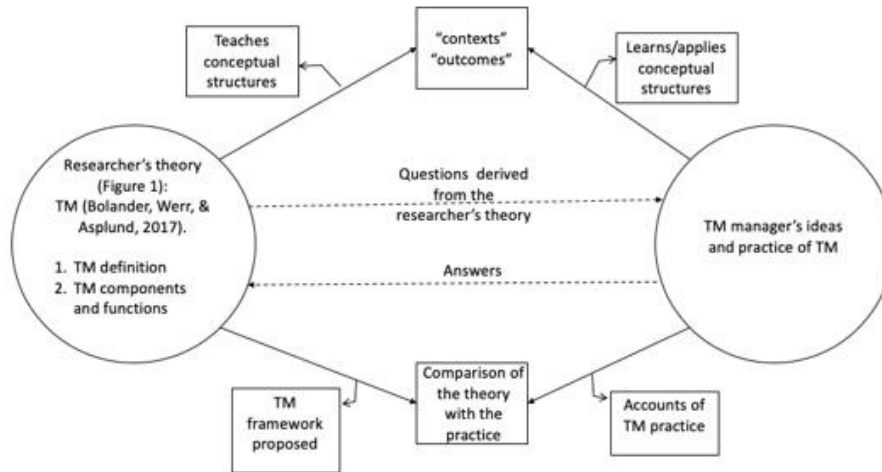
Teaches conceptual structures

"contexts" "outcomes"

Learns/applies conceptual structures

Researcher's theory (Figure 1): TM (Bolander, Werr, & Asplund, 2017).

1. TM definition
2. TM components and functions

Questions derived from the researcher's theory

Answers

TM manager's ideas and practice of TM

TM framework proposed

Comparison of the theory with the practice

Accounts of TM practice